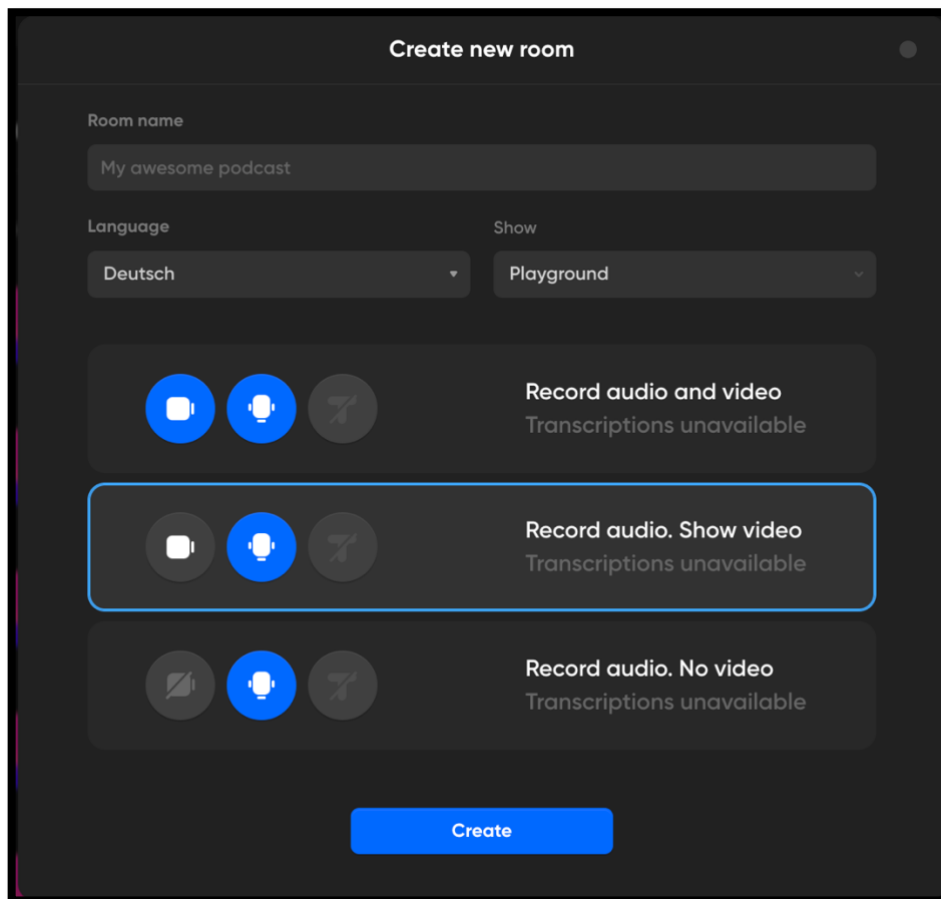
Create new room

Room name

My awesome podcast

Language

Deutsch

Show

Playground

Record audio and video
Transcriptions unavailable

Record audio. Show video
Transcriptions unavailable

Record audio. No video
Transcriptions unavailable

Create